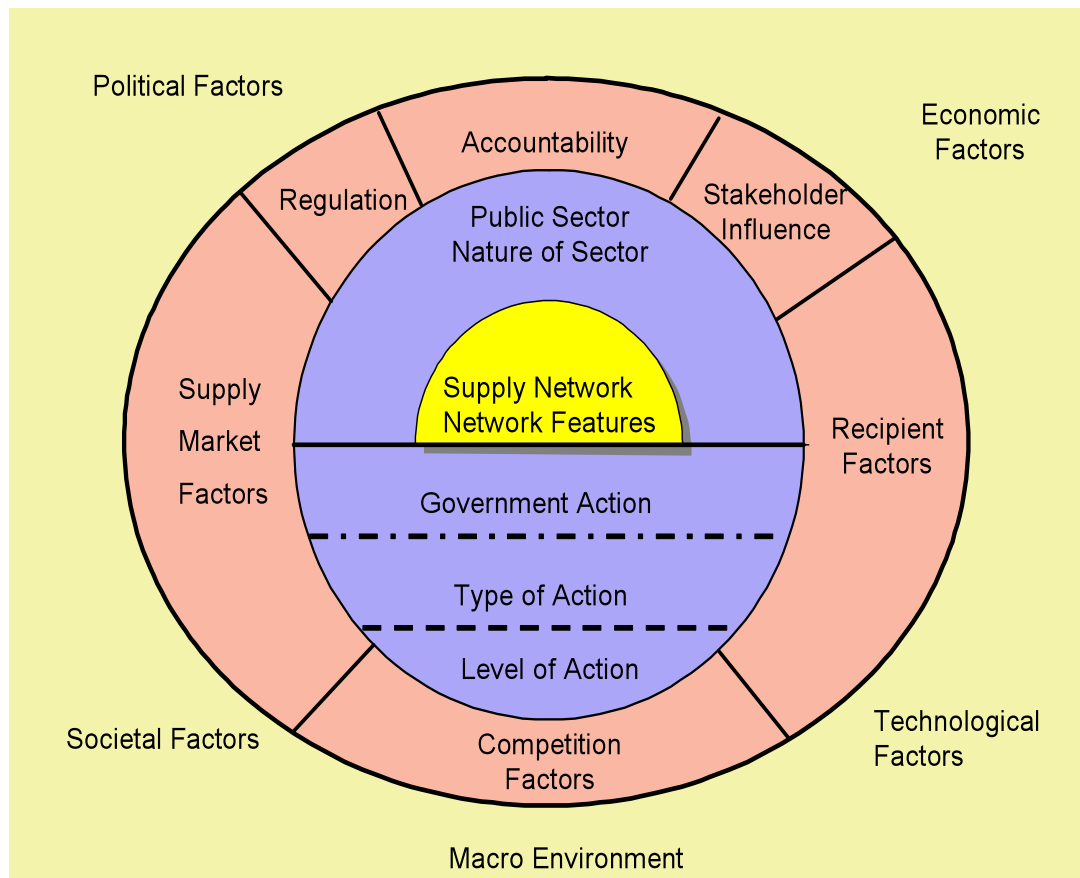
Political Factors

Economic Factors

Accountability

Regulation

Stakeholder Influence

Public Sector Nature of Sector

Supply Market Factors

Supply Network Network Features

Recipient Factors

Government Action

Type of Action

Level of Action

Societal Factors

Competition Factors

Technological Factors

Macro Environment